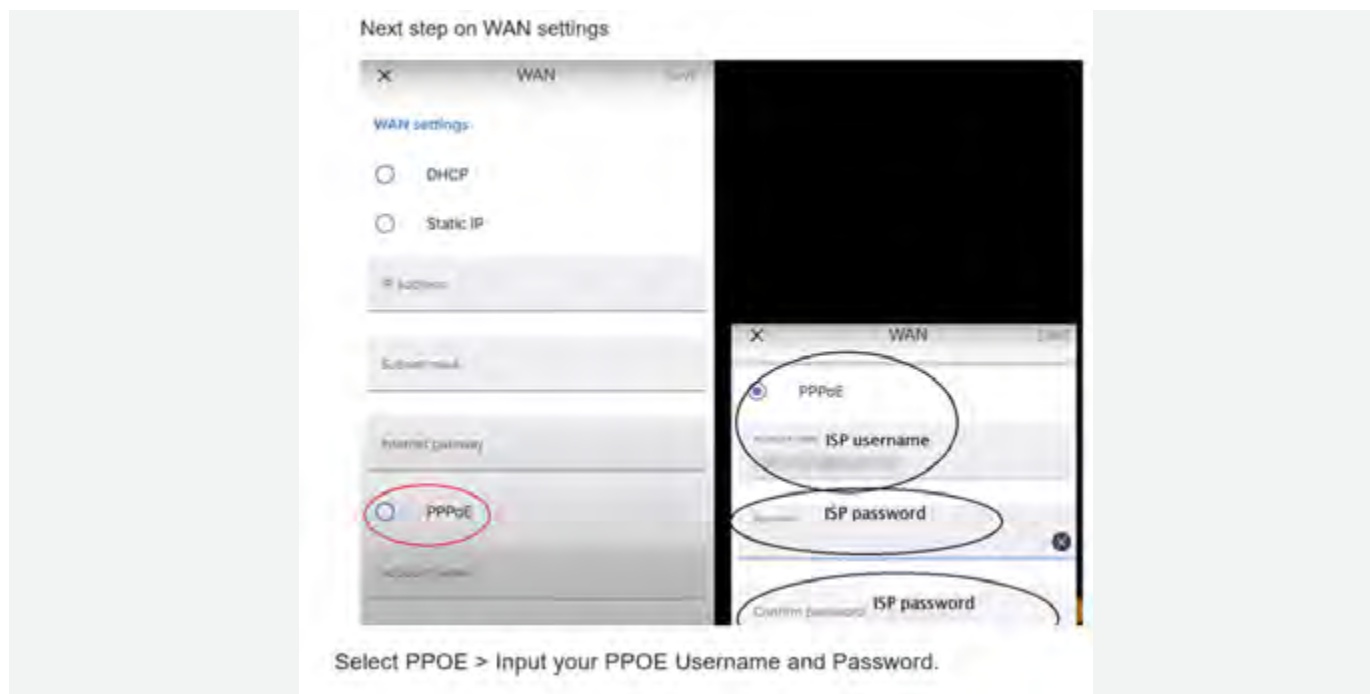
Next step on WAN settings

×
WAN
Save

WAN settings

DHCP

Static IP

IP address

Subnet mask

Internet gateway

PPPoE

Account name

×
WAN
Save

PPPoE

Account name ISP username

Password ISP password

Confirm password ISP password

Select PPOE > Input your PPOE Username and Password.